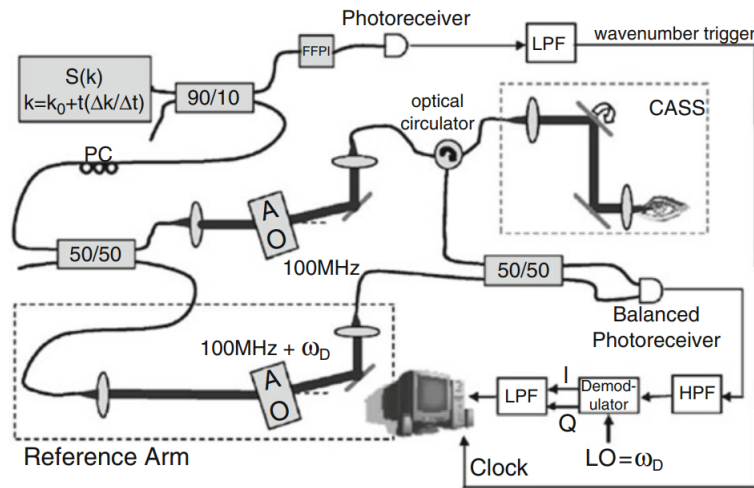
Photoreceiver

LPF

wavenumber trigger

FFPI

S(k)
$k=k_0+t(\Delta k/\Delta t)$

90/10

optical circulator

CASS

PC

A
O

50/50

100MHz

50/50

Balanced Photoreceiver

100MHz + $\omega_D$

A
O

LPF

I

Demodulator

HPF

Q

$LO=\omega_D$

Reference Arm

Clock